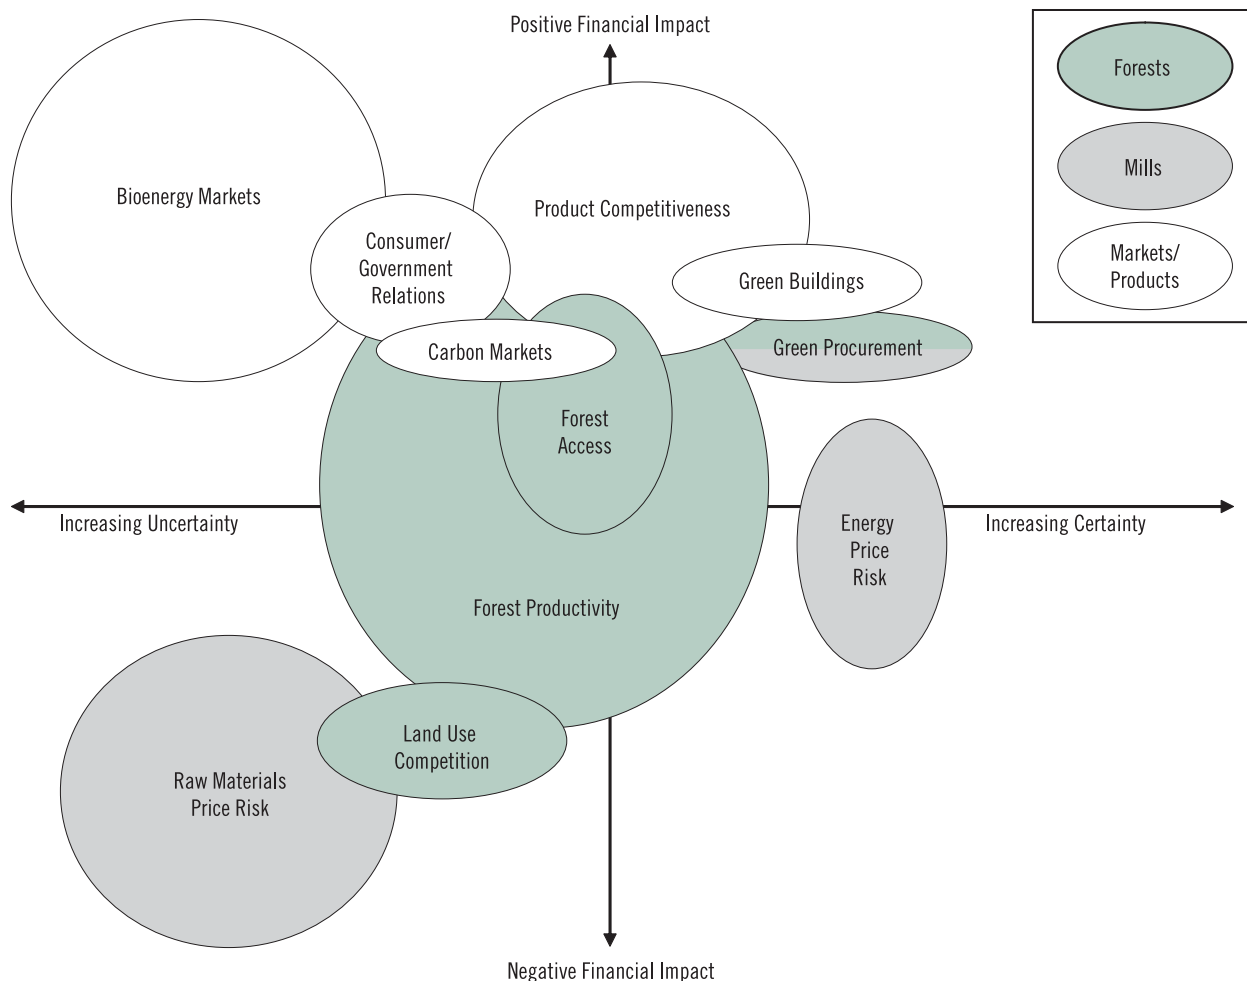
Positive Financial Impact

Forests

Mills

Markets/
Products

Bioenergy Markets

Product Competitiveness

Consumer/
Government
Relations

Green Buildings

Carbon Markets

Green Procurement

Forest
Access

Increasing Uncertainty

Increasing Certainty

Energy
Price
Risk

Forest Productivity

Land Use
Competition

Raw Materials
Price Risk

Negative Financial Impact